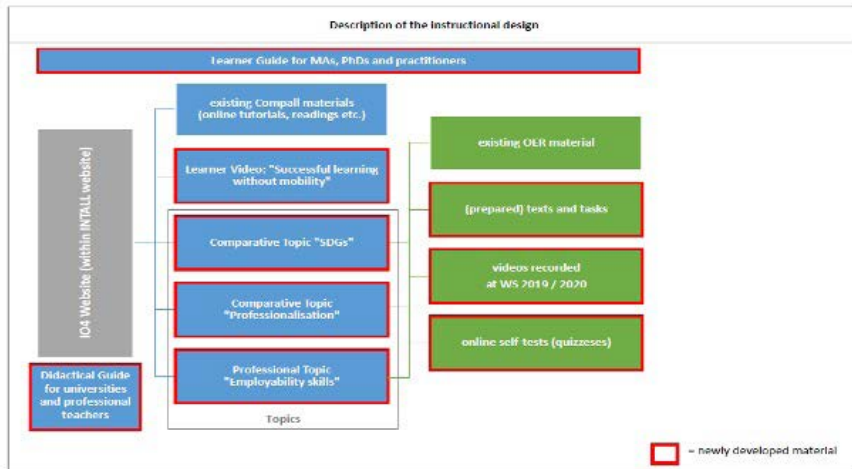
Description of the instructional design

Learner Guide for MAs, PhDs and practitioners

IO4 Website (within INTALL website)

existing Compall materials (online tutorials, readings etc.)

Learner Video: "Successful learning without mobility"

Comparative Topic "SDGs"

Comparative Topic "Professionalisation"

Professional Topic "Employability skills"

Topics

existing OER material

(prepared) texts and tasks

videos recorded at WS 2019 / 2020

online self tests (quizzeses)

Didactical Guide for universities and professional teachers

= newly developed material